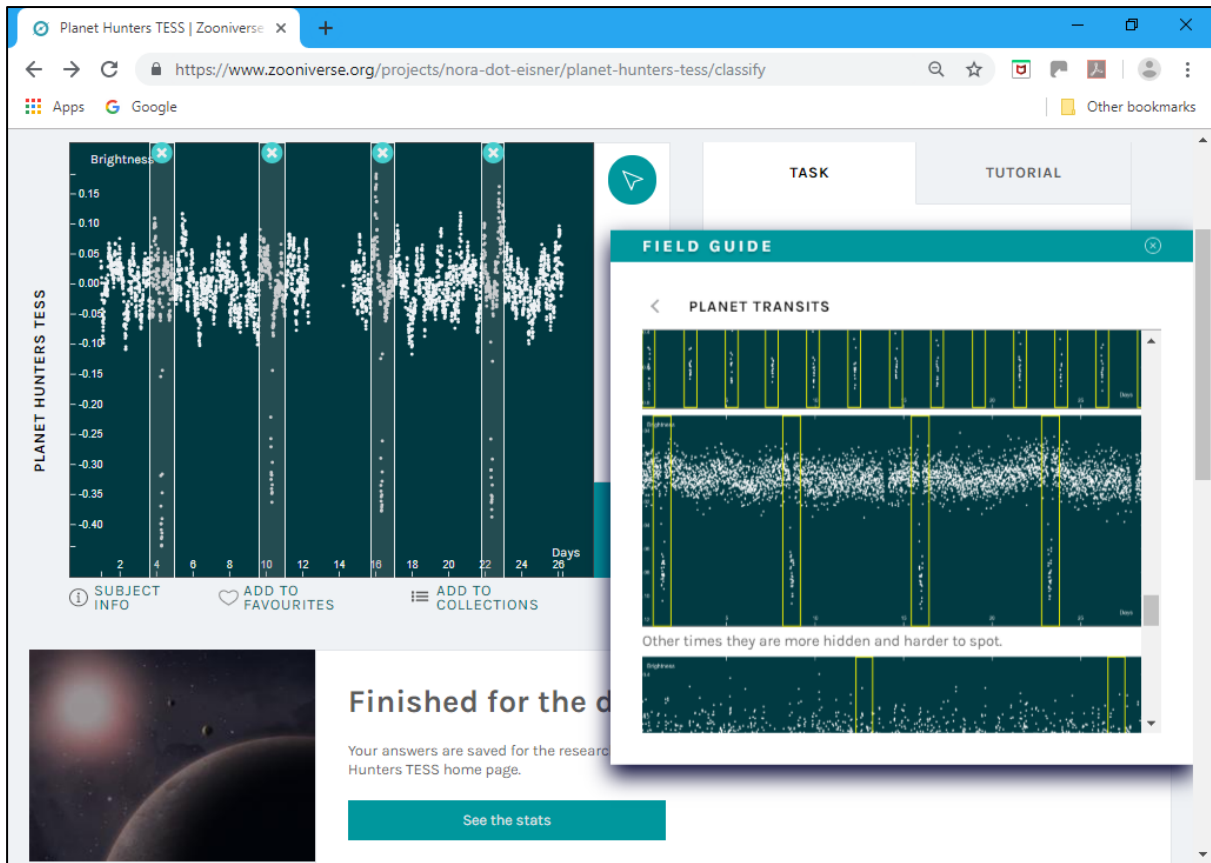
Planet Hunters TESS | Zooniverse ×

https://www.zooniverse.org/projects/nora-dot-eisner/planet-hunters-tess/classify

Apps Google Other bookmarks

Brightness
0.15
0.10
0.05
0.00
-0.05
-0.10
-0.15
-0.20
-0.25
-0.30
-0.35
-0.40

PLANET HUNTERS TESS

2 4 6 8 10 12 14 16 18 20 22 24 26
Days

SUBJECT INFO
ADD TO FAVOURITES
ADD TO COLLECTIONS

TASK
TUTORIAL

FIELD GUIDE

PLANET TRANSITS

Other times they are more hidden and harder to spot.

Brightness

Finished for the d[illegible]

Your answers are saved for the researc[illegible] Hunters TESS home page.

See the stats